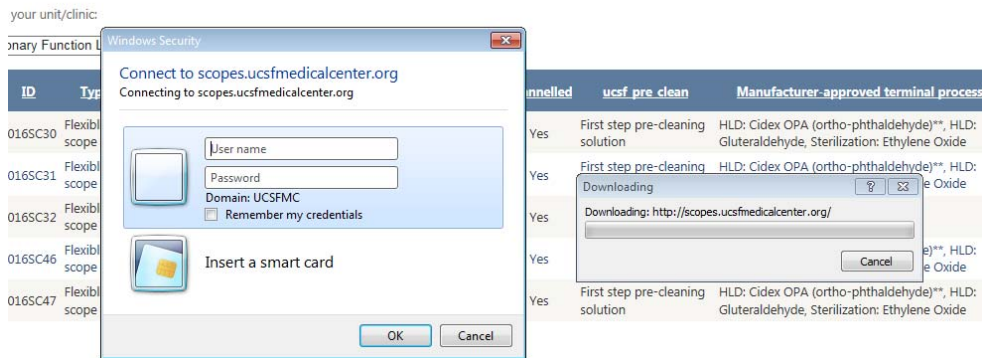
your unit/clinic:

onary Function L

Windows Security

Connect to scopes.ucsfmedicalcenter.org

Connecting to scopes.ucsfmedicalcenter.org

User name

Password

Domain: UCSFMC

Remember my credentials

Insert a smart card

OK Cancel

| ID | Typ | nnelled | ucsf pre clean | Manufacturer-approved terminal process |
|---|---|---|---|---|
| 016SC30 | Flexibl scope | Yes | First step pre-cleaning solution | HLD: Cidex OPA (ortho-phthaldehyde)**, HLD: Gluteraldehyde, Sterilization: Ethylene Oxide |
| 016SC31 | Flexibl scope | Yes | First step pre-cleaning | HLD: Cidex OPA (ortho-phthaldehyde)**, HLD: e Oxide |
| 016SC32 | Flexibl scope | Yes | | |
| 016SC46 | Flexibl scope | Yes | | e)**, HLD: e Oxide |
| 016SC47 | Flexibl scope | Yes | First step pre-cleaning solution | HLD: Cidex OPA (ortho-phthaldehyde)**, HLD: Gluteraldehyde, Sterilization: Ethylene Oxide |

Downloading

Downloading: http://scopes.ucsfmedicalcenter.org/

Cancel